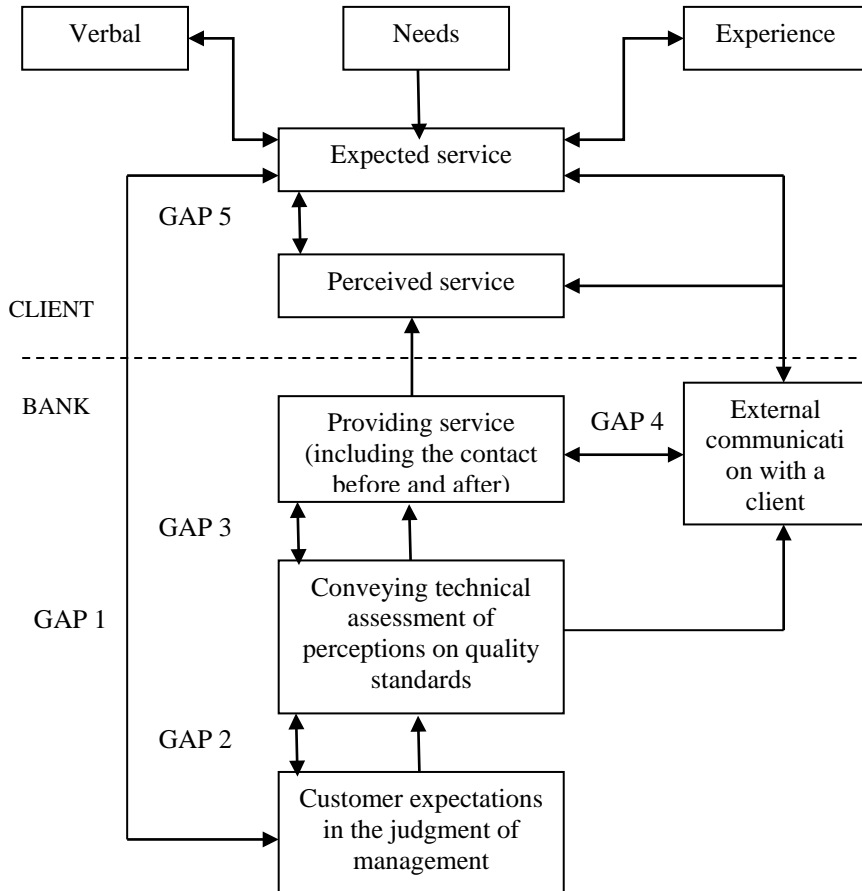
Verbal

Needs

Experience

Expected service

GAP 5

Perceived service

CLIENT

BANK

Providing service (including the contact before and after)

GAP 4

External communicati on with a client

GAP 3

Conveying technical assessment of perceptions on quality standards

GAP 1

GAP 2

Customer expectations in the judgment of management